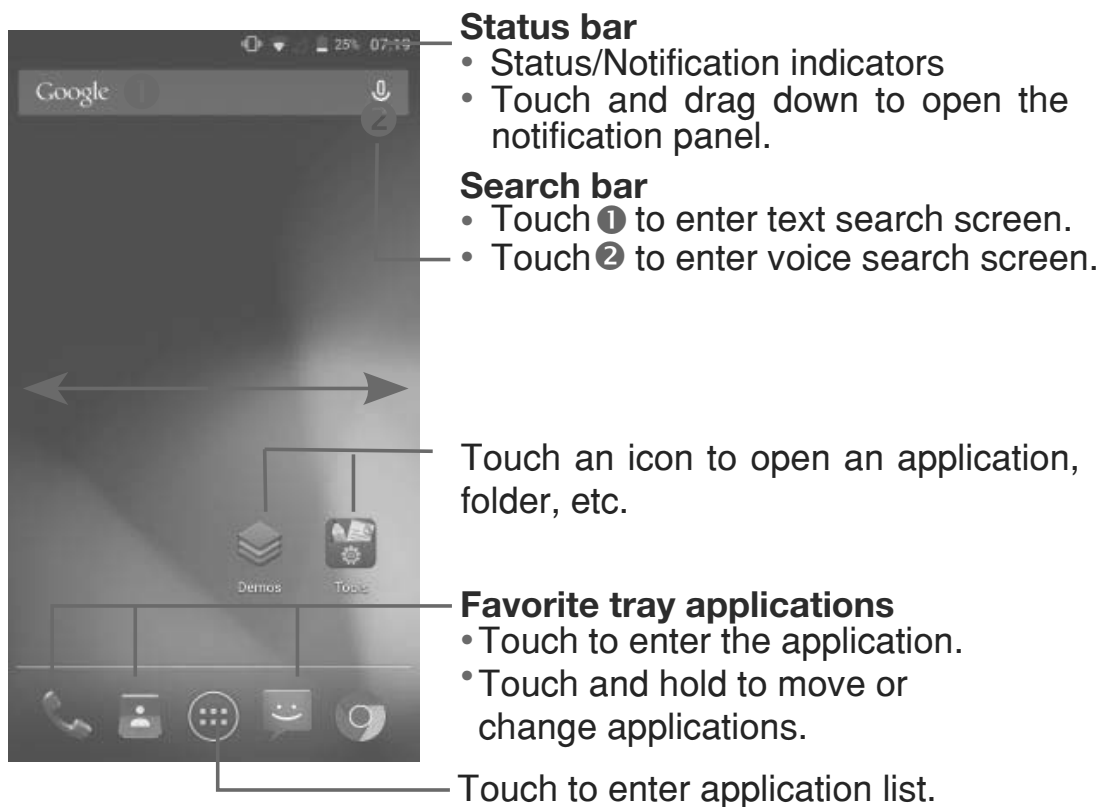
25% 07:19

Google

1

2

Demos

Tools

Status bar
• Status/Notification indicators
• Touch and drag down to open the notification panel.

Search bar
• Touch ❶ to enter text search screen.
• Touch ❷ to enter voice search screen.

Touch an icon to open an application, folder, etc.

Favorite tray applications
• Touch to enter the application.
• Touch and hold to move or change applications.

Touch to enter application list.